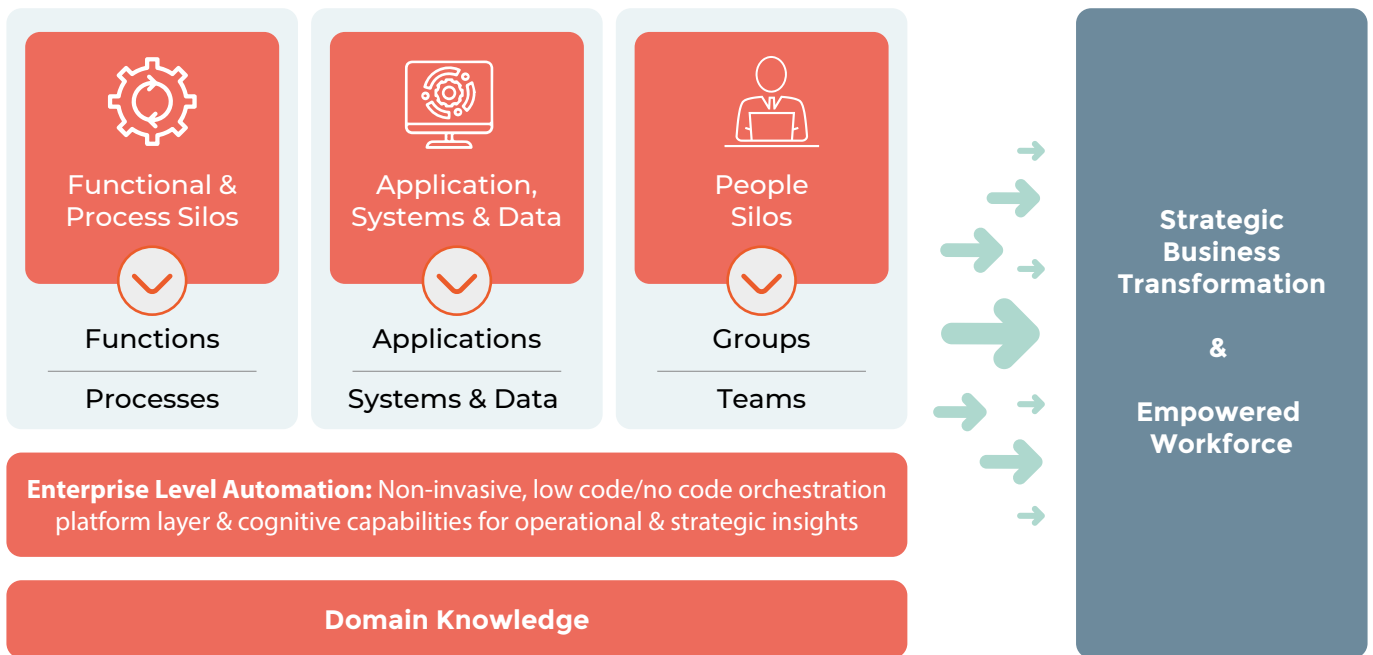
Functional & Process Silos

Functions

Processes

Application, Systems & Data

Applications

Systems & Data

People Silos

Groups

Teams

**Enterprise Level Automation:** Non-invasive, low code/no code orchestration platform layer & cognitive capabilities for operational & strategic insights

Domain Knowledge

Strategic Business Transformation

&

Empowered Workforce